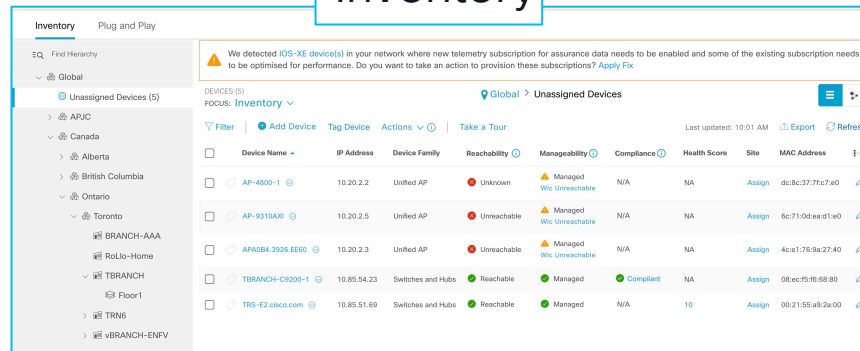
Inventory

Inventory Plug and Play

Find Hierarchy

Global

Unassigned Devices (5)

APJC

Canada

Alberta

British Columbia

Ontario

Toronto

BRANCH-AAA

RoLlo-Home

TBRANCH

Floor1

TRN6

vBRANCH-ENFV

We detected IOS-XE device(s) in your network where new telemetry subscription for assurance data needs to be enabled and some of the existing subscription needs to be optimised for performance. Do you want to take an action to provision these subscriptions? Apply Fix

DEVICES (5)
FOCUS: Inventory

Global > Unassigned Devices

Filter | Add Device Tag Device Actions | Take a Tour

Last updated: 10:01 AM Export Refres

| | Device Name | IP Address | Device Family | Reachability | Manageability | Compliance | Health Score | Site | MAC Address |
|---|---|---|---|---|---|---|---|---|---|
| | AP-4800-1 | 10.20.2.2 | Unified AP | Unknown | Managed Wlc Unreachable | N/A | NA | Assign | dc:8c:37:7f:c7:e0 |
| | AP-9310AXI | 10.20.2.5 | Unified AP | Unreachable | Managed Wlc Unreachable | N/A | NA | Assign | 6c:71:0d:ea:d1:e0 |
| | APA0B4.3926.EE60 | 10.20.2.3 | Unified AP | Unreachable | Managed Wlc Unreachable | N/A | NA | Assign | 4c:a1:76:9a:27:40 |
| | TBRANCH-C9200-1 | 10.85.54.23 | Switches and Hubs | Reachable | Managed | Compliant | NA | Assign | 08:ec:f5:f6:68:80 |
| | TRS-E2.cisco.com | 10.85.51.69 | Switches and Hubs | Reachable | Managed | N/A | 10 | Assign | 00:21:55:a9:2a:00 |